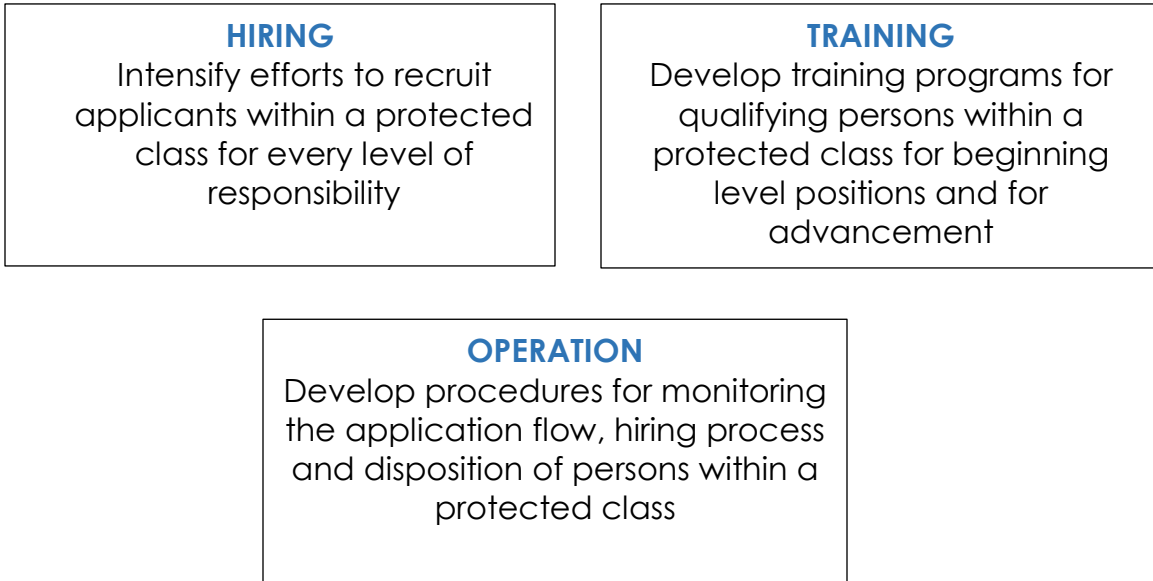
HIRING
Intensify efforts to recruit applicants within a protected class for every level of responsibility

TRAINING
Develop training programs for qualifying persons within a protected class for beginning level positions and for advancement

OPERATION
Develop procedures for monitoring the application flow, hiring process and disposition of persons within a protected class